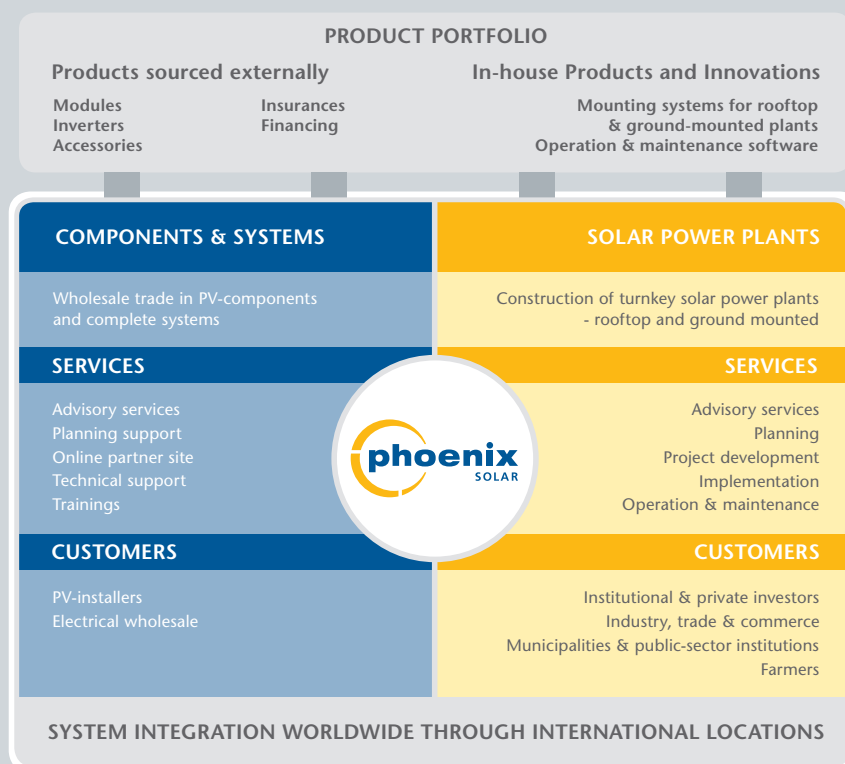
PRODUCT PORTFOLIO

Products sourced externally

Modules
Inverters
Accessories

Insurances
Financing

In-house Products and Innovations

Mounting systems for rooftop & ground-mounted plants
Operation & maintenance software

COMPONENTS & SYSTEMS

Wholesale trade in PV-components and complete systems

SERVICES

Advisory services
Planning support
Online partner site
Technical support
Trainings

CUSTOMERS

PV-installers
Electrical wholesale

SOLAR POWER PLANTS

Construction of turnkey solar power plants - rooftop and ground mounted

SERVICES

Advisory services
Planning
Project development
Implementation
Operation & maintenance

CUSTOMERS

Institutional & private investors
Industry, trade & commerce
Municipalities & public-sector institutions
Farmers

phoenix SOLAR

SYSTEM INTEGRATION WORLDWIDE THROUGH INTERNATIONAL LOCATIONS